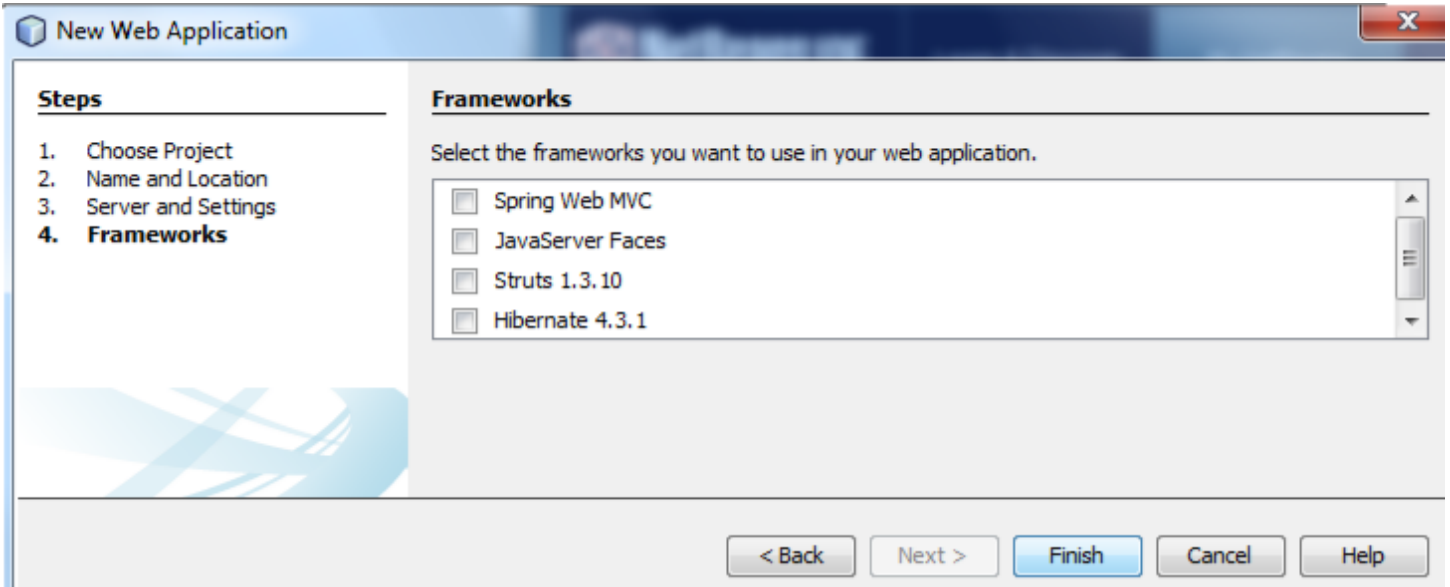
New Web Application

Steps

1. Choose Project
2. Name and Location
3. Server and Settings
4. **Frameworks**

Frameworks

Select the frameworks you want to use in your web application.

Spring Web MVC
JavaServer Faces
Struts 1.3.10
Hibernate 4.3.1

< Back | Next > | Finish | Cancel | Help